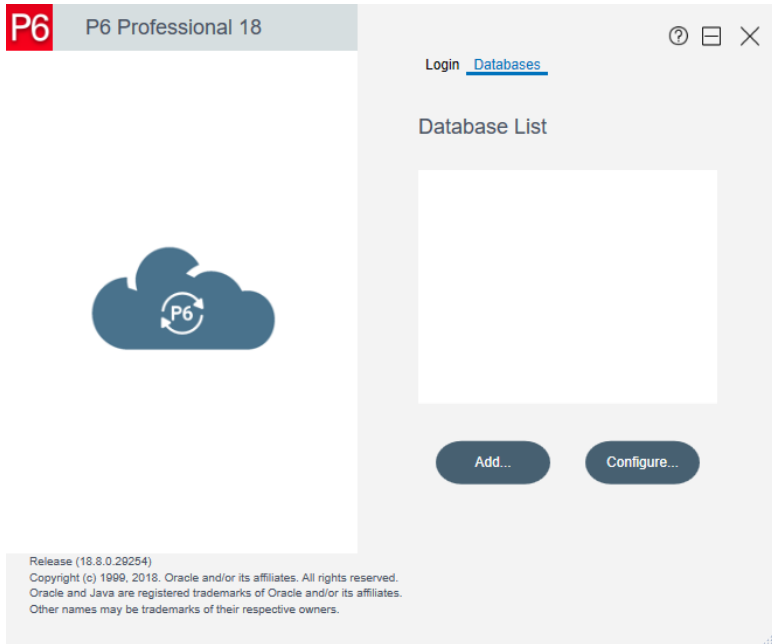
P6 P6 Professional 18

Login Databases

Database List

P6

Add...

Configure...

Release (18.8.0.29254)
Copyright (c) 1999, 2018. Oracle and/or its affiliates. All rights reserved.
Oracle and Java are registered trademarks of Oracle and/or its affiliates.
Other names may be trademarks of their respective owners.